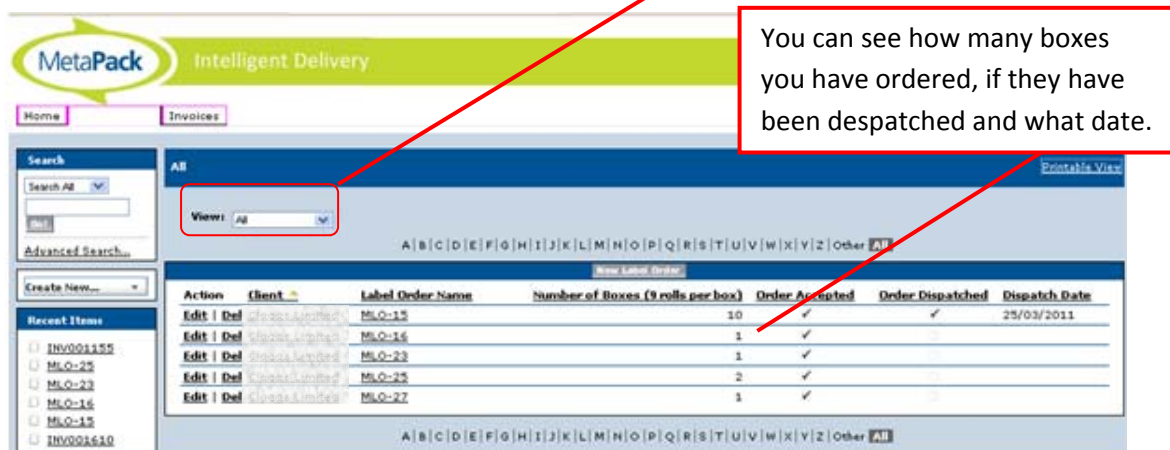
MetaPack Intelligent Delivery

Home Invoices

You can see how many boxes you have ordered, if they have been despatched and what date.

Search

Search All

Go!

Advanced Search...

Create New...

Recent Items

INV001155
MLO-25
MLO-23
MLO-16
MLO-15
INV001610

All

Printable View

View: All

A | B | C | D | E | F | G | H | I | J | K | L | M | N | O | P | Q | R | S | T | U | V | W | X | Y | Z | Other All

New Label Order

| Action | Client | Label Order Name | Number of Boxes (9 rolls per box) | Order Accepted | Order Dispatched | Dispatch Date |
|---|---|---|---|---|---|---|
| Edit \| Del | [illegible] | MLO-15 | 10 | ✓ | ✓ | 25/03/2011 |
| Edit \| Del | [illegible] | MLO-16 | 1 | ✓ | | |
| Edit \| Del | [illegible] | MLO-23 | 1 | ✓ | | |
| Edit \| Del | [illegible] | MLO-25 | 2 | ✓ | | |
| Edit \| Del | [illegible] | MLO-27 | 1 | ✓ | | |

A | B | C | D | E | F | G | H | I | J | K | L | M | N | O | P | Q | R | S | T | U | V | W | X | Y | Z | Other All